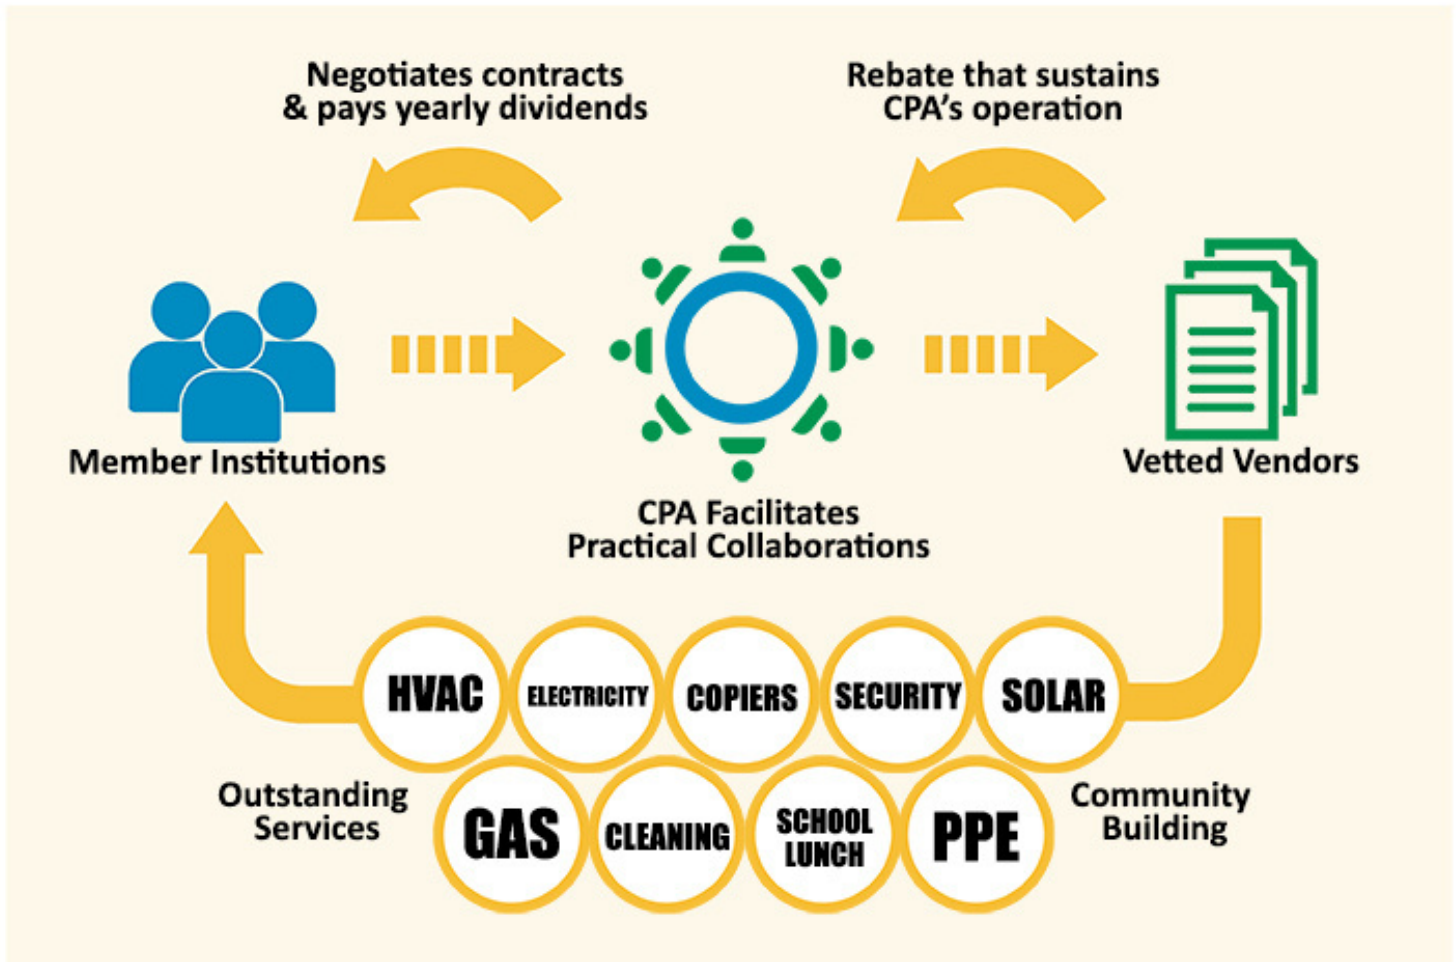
Negotiates contracts & pays yearly dividends

Rebate that sustains CPA's operation

Member Institutions

CPA Facilitates Practical Collaborations

Vetted Vendors

HVAC

ELECTRICITY

COPIERS

SECURITY

SOLAR

Outstanding Services

GAS

CLEANING

SCHOOL LUNCH

PPE

Community Building